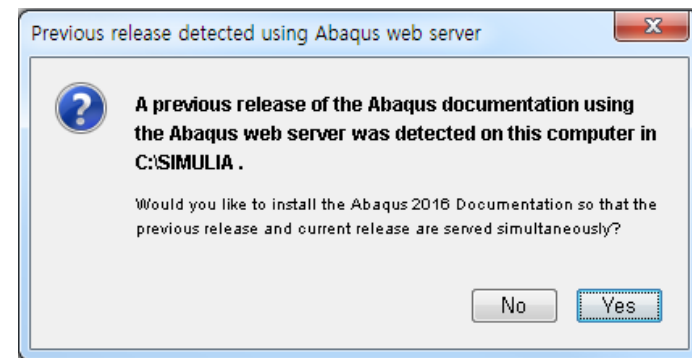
Previous release detected using Abaqus web server

A previous release of the Abaqus documentation using the Abaqus web server was detected on this computer in C:\SIMULIA .

Would you like to install the Abaqus 2016 Documentation so that the previous release and current release are served simultaneously?

No Yes